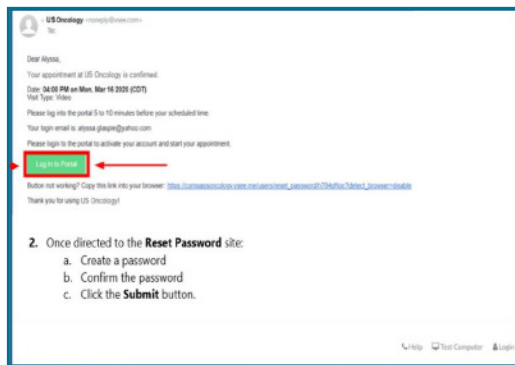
US Oncology <noreply@vsee.com>
To:

Dear Alyssa,

Your appointment at US Oncology is confirmed.

Date: 04:00 PM on Mon, Mar 16 2020 (CDT)
Visit Type: Video

Please log into the portal 5 to 10 minutes before your scheduled time.

Your login email is: alyssa.glaspie@yahoo.com

Please login to the portal to activate your account and start your appointment.

Log in to Portal

Button not working? Copy this link into your browser: https://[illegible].vsee.me/users/reset_password/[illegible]detect_browser=disable

Thank you for using US Oncology!

2. Once directed to the Reset Password site:
a. Create a password
b. Confirm the password
c. Click the Submit button.

Help Test Computer Login